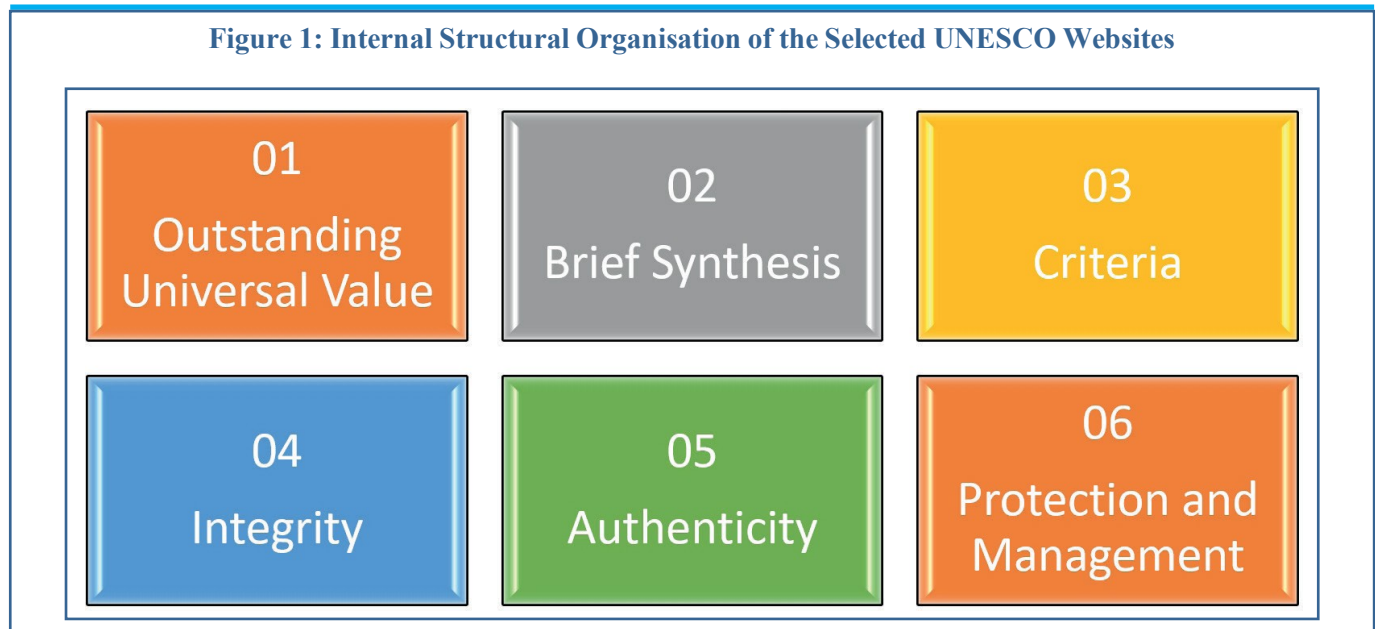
Figure 1: Internal Structural Organisation of the Selected UNESCO Websites

01
Outstanding Universal Value

02
Brief Synthesis

03
Criteria

04
Integrity

05
Authenticity

06
Protection and Management